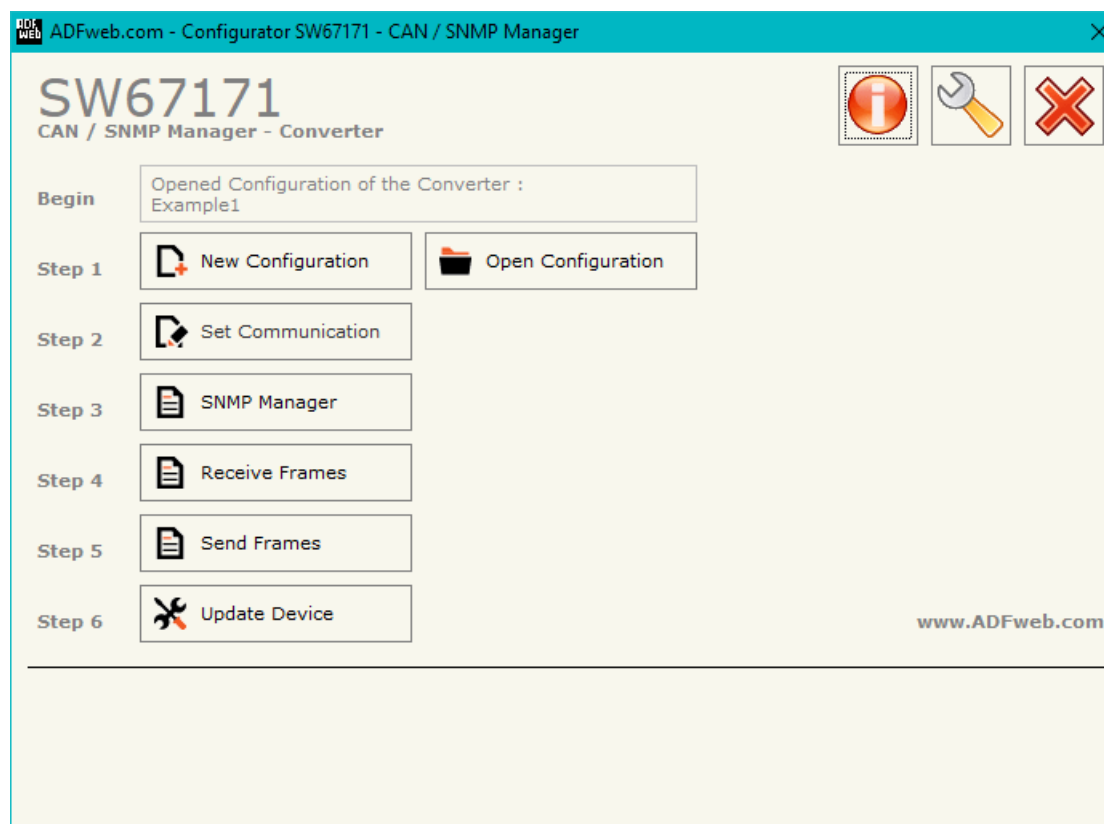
ADFweb.com - Configurator SW67171 - CAN / SNMP Manager

SW67171
CAN / SNMP Manager - Converter

Begin
Opened Configuration of the Converter : Example1

Step 1
New Configuration
Open Configuration

Step 2
Set Communication

Step 3
SNMP Manager

Step 4
Receive Frames

Step 5
Send Frames

Step 6
Update Device

www.ADFweb.com